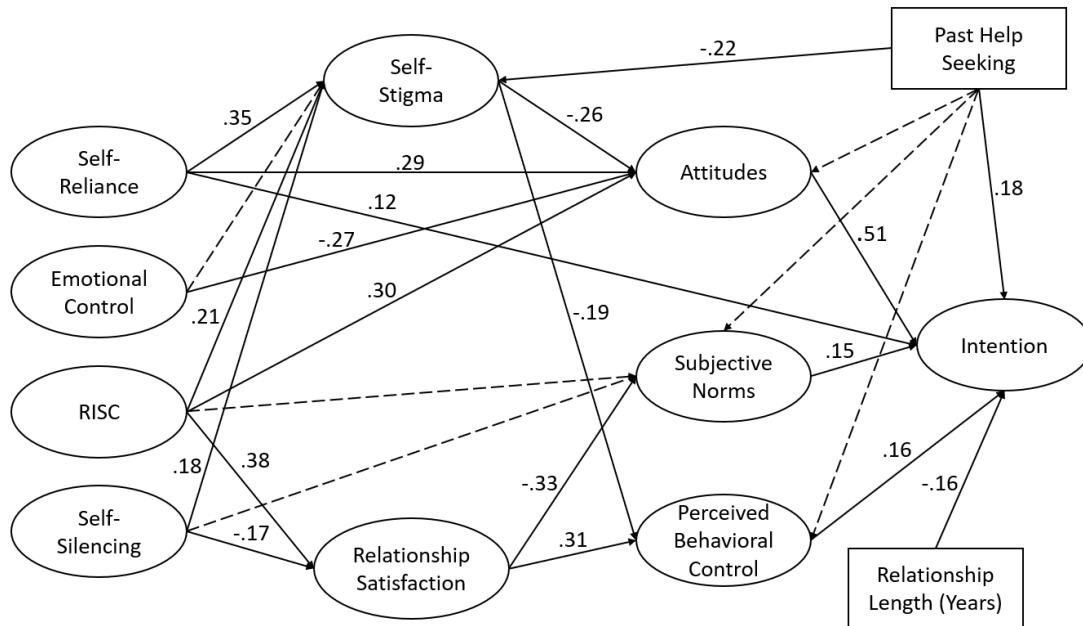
Self-Stigma

Past Help Seeking

-.22

.35

-.26

Self-Reliance

.29

Attitudes

.18

.12

.51

-.27

Emotional Control

.30

.21

-.19

Intention

Subjective Norms

.15

RISC

.38

.18

.16

-.33

-.16

Self-Silencing

Perceived Behavioral Control

-.17

.31

Relationship Satisfaction

Relationship Length (Years)